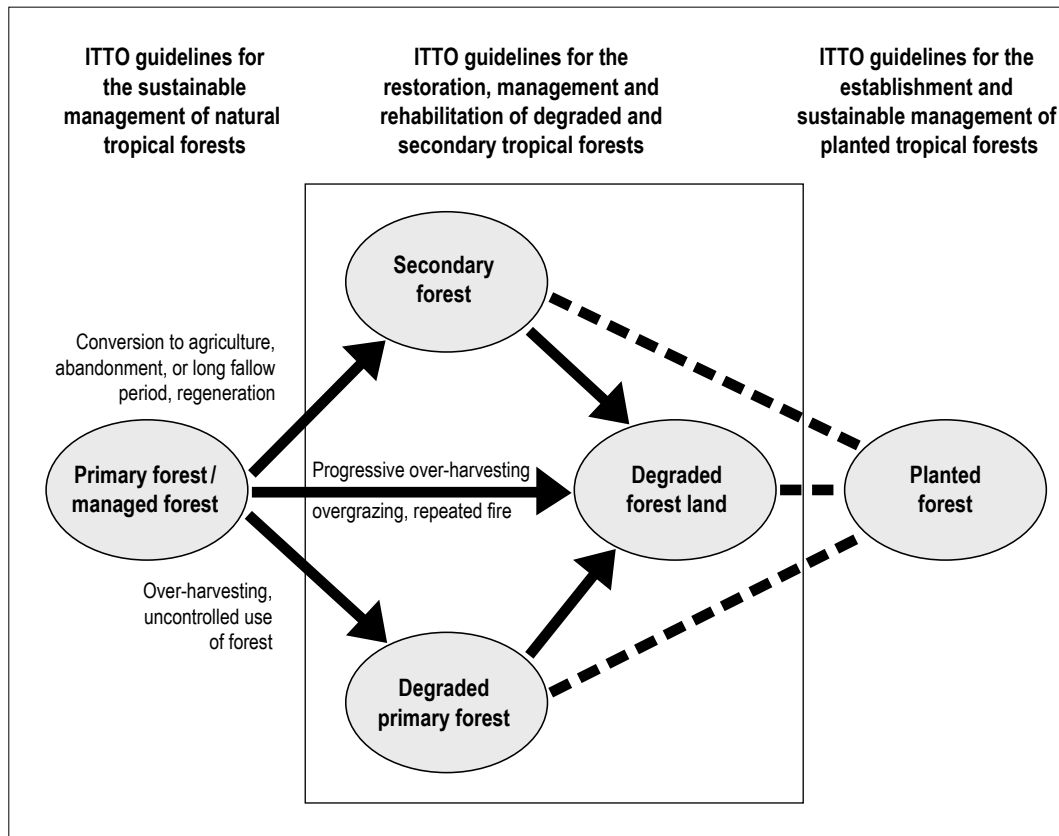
ITTO guidelines for the sustainable management of natural tropical forests

ITTO guidelines for the restoration, management and rehabilitation of degraded and secondary tropical forests

ITTO guidelines for the establishment and sustainable management of planted tropical forests

Secondary forest

Conversion to agriculture, abandonment, or long fallow period, regeneration

Primary forest / managed forest

Progressive over-harvesting overgrazing, repeated fire

Degraded forest land

Planted forest

Over-harvesting, uncontrolled use of forest

Degraded primary forest